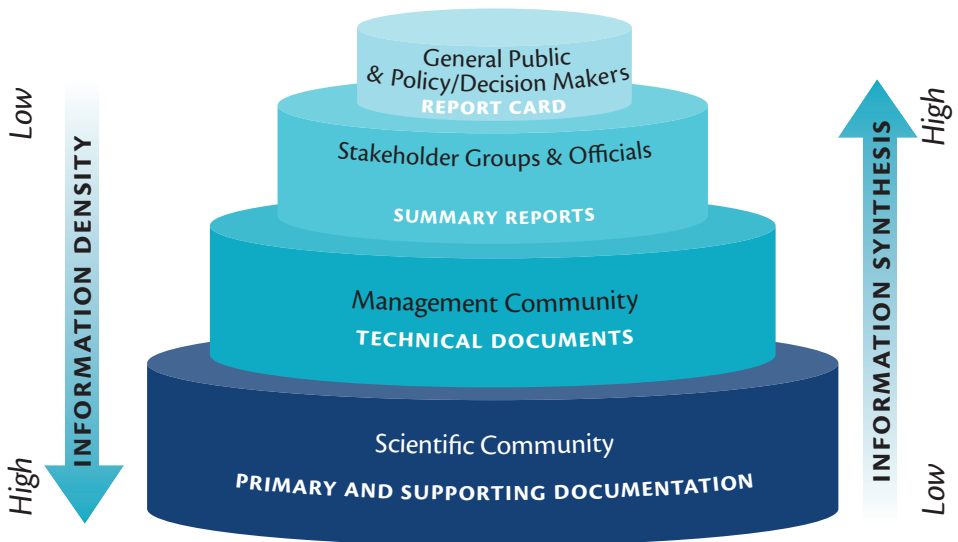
Low

INFORMATION DENSITY

High

General Public & Policy/Decision Makers
REPORT CARD

Stakeholder Groups & Officials
SUMMARY REPORTS

Management Community
TECHNICAL DOCUMENTS

Scientific Community
PRIMARY AND SUPPORTING DOCUMENTATION

High

INFORMATION SYNTHESIS

Low